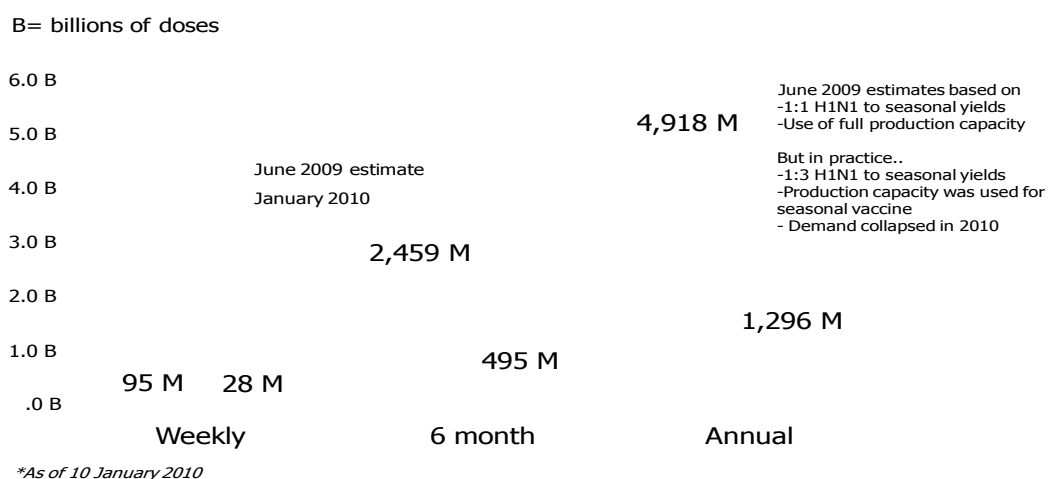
B= billions of doses

6.0 B
5.0 B
4.0 B
3.0 B
2.0 B
1.0 B
.0 B

June 2009 estimate
January 2010

95 M
28 M
2,459 M
495 M
4,918 M
1,296 M

Weekly
6 month
Annual

June 2009 estimates based on
-1:1 H1N1 to seasonal yields
-Use of full production capacity

But in practice..
-1:3 H1N1 to seasonal yields
-Production capacity was used for seasonal vaccine
- Demand collapsed in 2010

*As of 10 January 2010